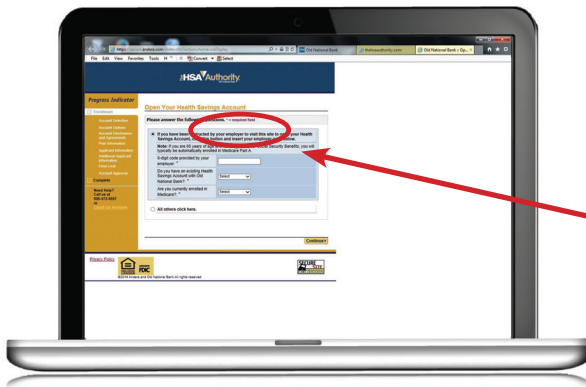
https://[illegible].com/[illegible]

Old National Bank

thehsaauthority.com

Old National Bank :: Op...

File Edit View Favorites Tools Help

Convert

Select

HSA Authority

Progress Indicator

Enrollment

Account Selection

Account Options

Account Disclosures and Agreements

Plan Information

Applicant Information

Additional Applicant Information

Final Look

Account Approval

Complete

Need Help?

Call us at

888-472-6537

or

Email Us Anytime

Open Your Health Savings Account

Please answer the following questions. * = required field

If you have been directed by your employer to visit this site to open your Health Savings Account, click this button and insert your employer code below.

Note: If you are 65 years of age or older and receiving Social Security Benefits, you will typically be automatically enrolled in Medicare Part A.

8-digit code provided by your employer: *

Do you have an existing Health Savings Account with Old National Bank? *

Select

Are you currently enrolled in Medicare? *

Select

All others click here.

Continue

Privacy Policy

FDIC

©2014 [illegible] and Old National Bank All rights reserved

SECURE